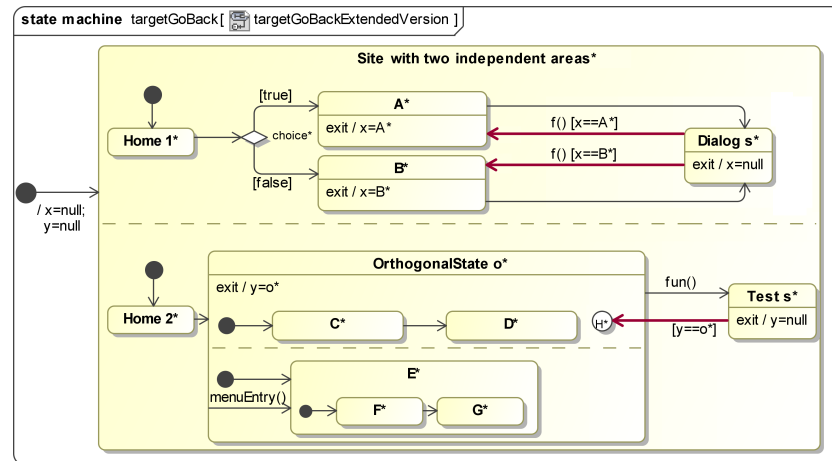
state machine targetGoBack [ targetGoBackExtendedVersion ]

Site with two independent areas*

[true]

A*

exit / x=A*

Home 1*

choice*

f() [x==A*]

Dialog s*

exit / x=null

f() [x==B*]

B*

exit / x=B*

[false]

/ x=null;
y=null

OrthogonalState o*

exit / y=o*

fun()

Test s*

exit / y=null

Home 2*

C*

D*

H*

[y==o*]

E*

menuEntry()

F*

G*